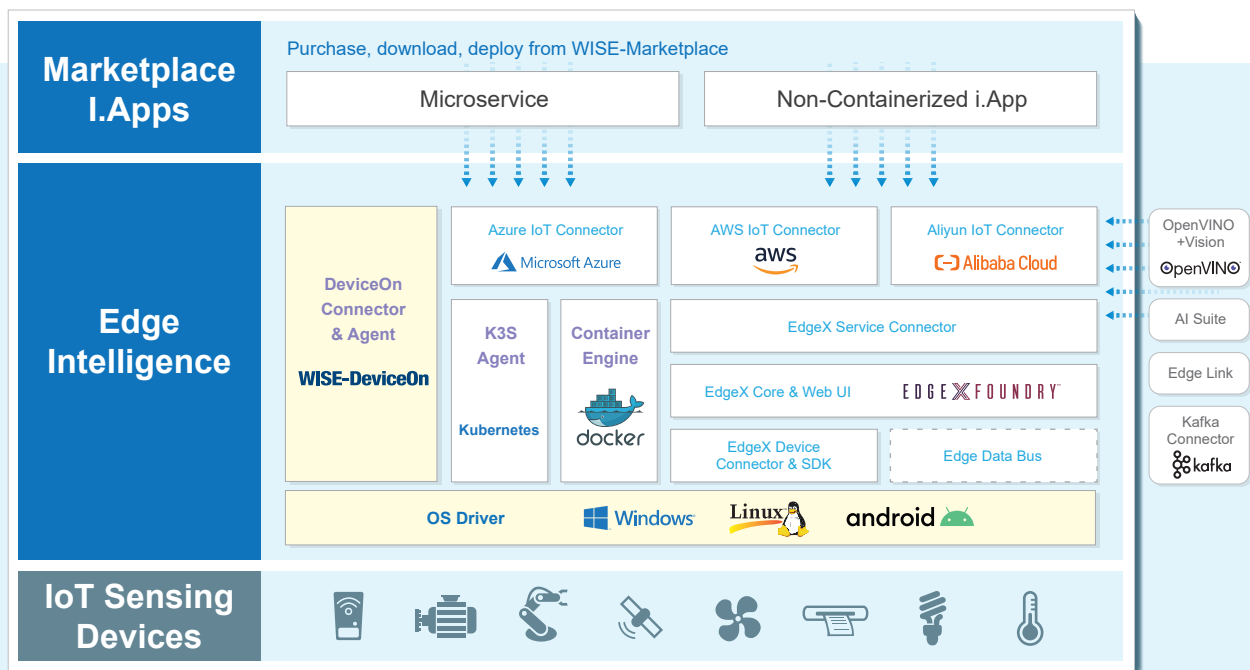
Marketplace I.Apps

Purchase, download, deploy from WISE-Marketplace

Microservice

Non-Containerized i.App

Edge Intelligence

DeviceOn Connector & Agent

WISE-DeviceOn

Azure IoT Connector

Microsoft Azure

AWS IoT Connector

aws

Aliyun IoT Connector

Alibaba Cloud

OpenVINO +Vision

OpenVINO

K3S Agent

Kubernetes

Container Engine

docker

EdgeX Service Connector

AI Suite

Edge Link

EdgeX Core & Web UI

EDGEXFOUNDRY

Kafka Connector

kafka

EdgeX Device Connector & SDK

Edge Data Bus

OS Driver

Windows

Linux

android

IoT Sensing Devices